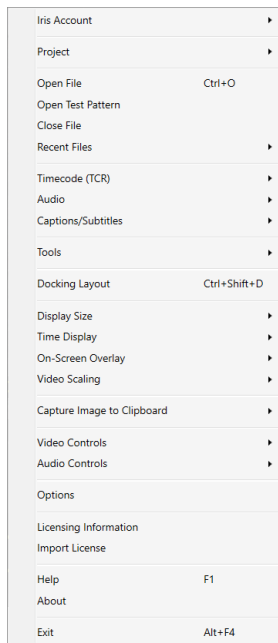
Iris Account

Project

Open File Ctrl+O
Open Test Pattern
Close File
Recent Files

Timecode (TCR)
Audio
Captions/Subtitles

Tools

Docking Layout Ctrl+Shift+D

Display Size
Time Display
On-Screen Overlay
Video Scaling

Capture Image to Clipboard

Video Controls
Audio Controls

Options

Licensing Information
Import License

Help F1
About

Exit Alt+F4